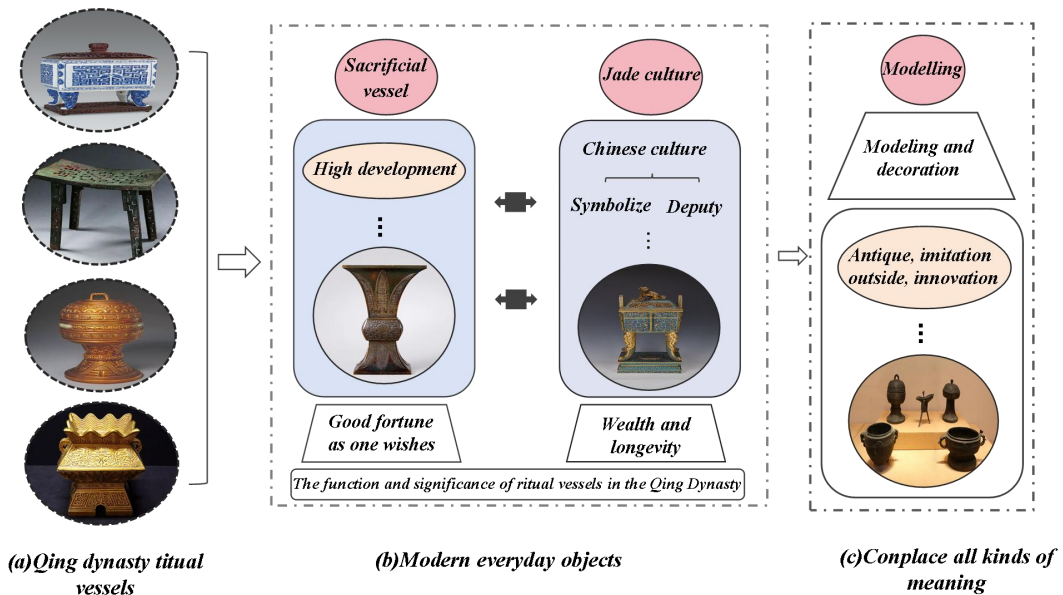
Sacrificial vessel

High development

⋮

Good fortune as one wishes

Jade culture

Chinese culture

Symbolize Deputy

⋮

Wealth and longevity

The function and significance of ritual vessels in the Qing Dynasty

Modelling

Modeling and decoration

Antique, imitation outside, innovation

⋮

(a)Qing dynasty titual vessels

(b)Modern everyday objects

(c)Conplace all kinds of meaning